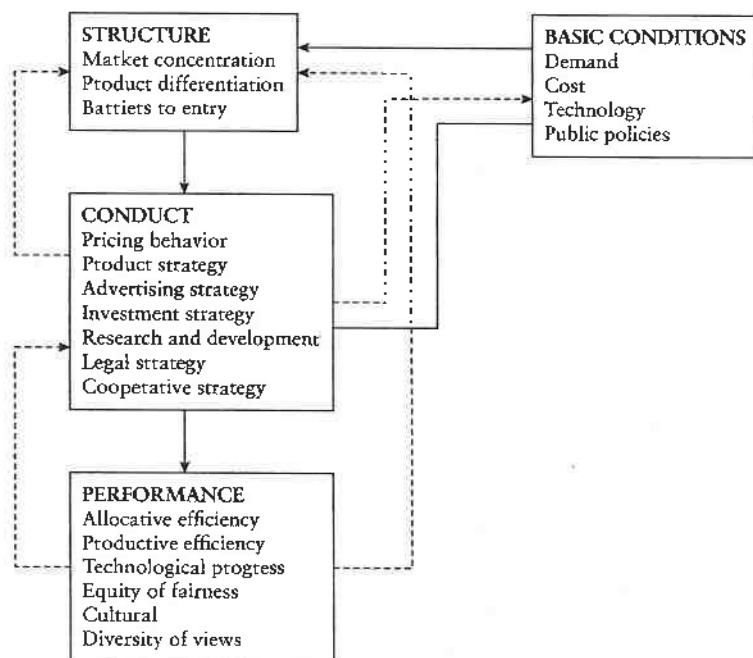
STRUCTURE
Matket concentration
Ptoduct differentiation
Battiets to entry

BASIC CONDITIONS
Demand
Cost
Technology
Public policies

CONDUCT
Pricing behavior
Ptoduct strategy
Advertising strategy
Investment strategy
Research and development
Legal sttategy
Coopetative strategy

PERFORMANCE
Allocative efficiency
Ptoductive efficiency
Technological ptogtess
Equity of fairness
Cultural
Diversity of views